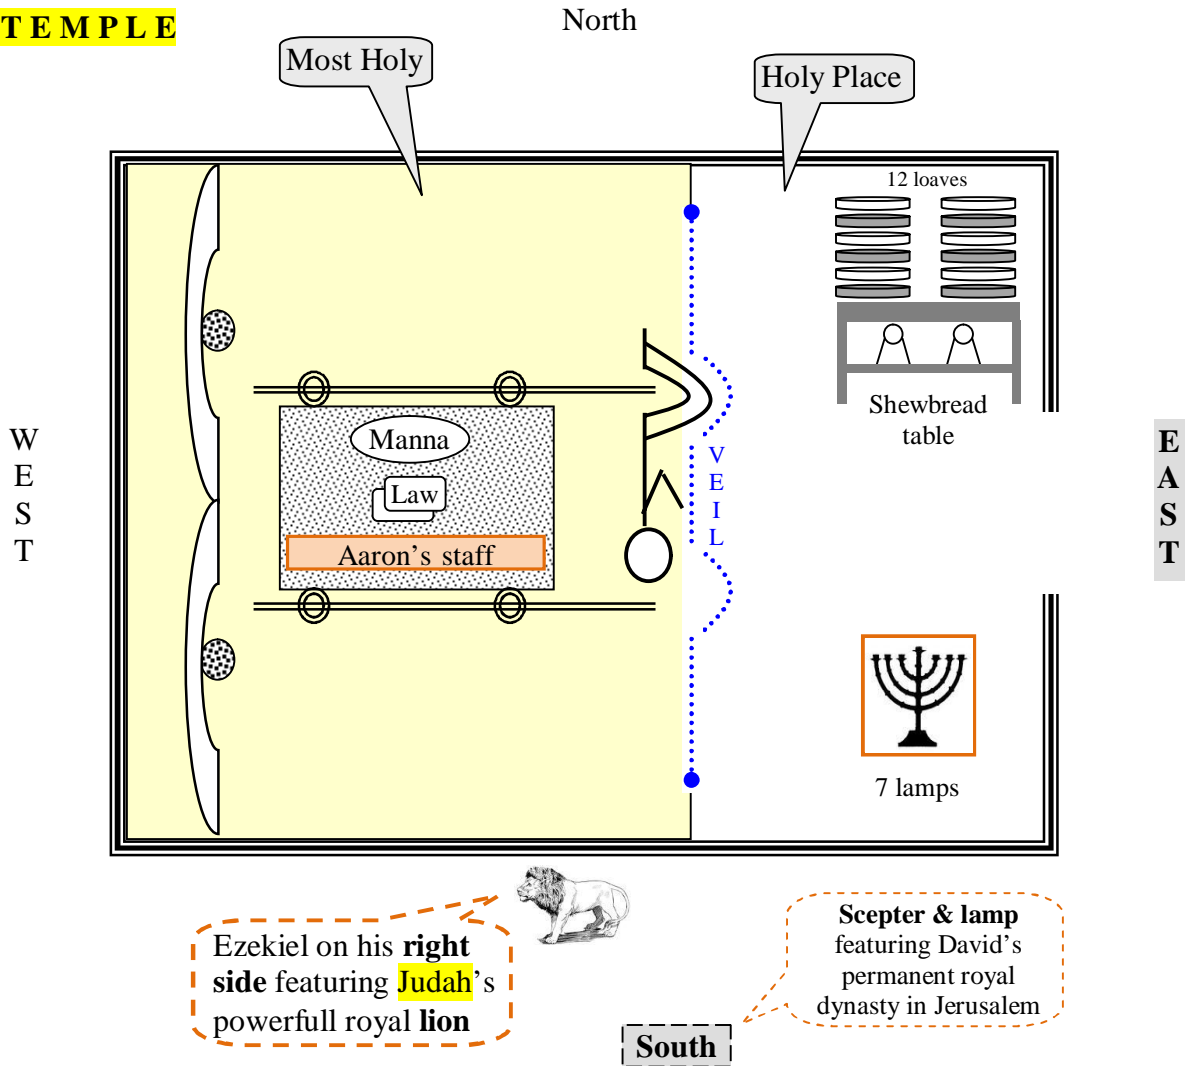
TEMPLE

North

Most Holy

Holy Place

12 loaves

Shewbread table

WEST

EAST

Manna

Law

Aaron's staff

VEIL

7 lamps

Ezekiel on his **right side** featuring Judah's powerfull royal **lion**

**Scepter & lamp** featuring David's permanent royal dynasty in Jerusalem

**South**